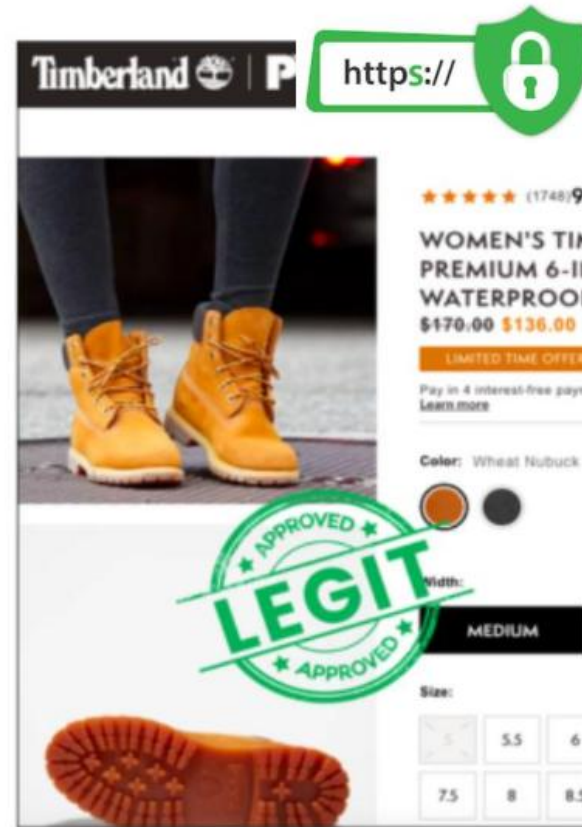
Timberland | P

https://

★★★★★ (1748) 9

WOMEN'S TIM
PREMIUM 6-I
WATERPROO

~~\$170.00~~ \$136.00

LIMITED TIME OFFER

Pay in 4 interest-free pay
Learn more

Color: Wheat Nubuck

APPROVED
LEGIT
APPROVED

Width:

MEDIUM

Size:

| 5 | 5.5 | 6 |
|---|---|---|
| 7.5 | 8 | 8.5 |